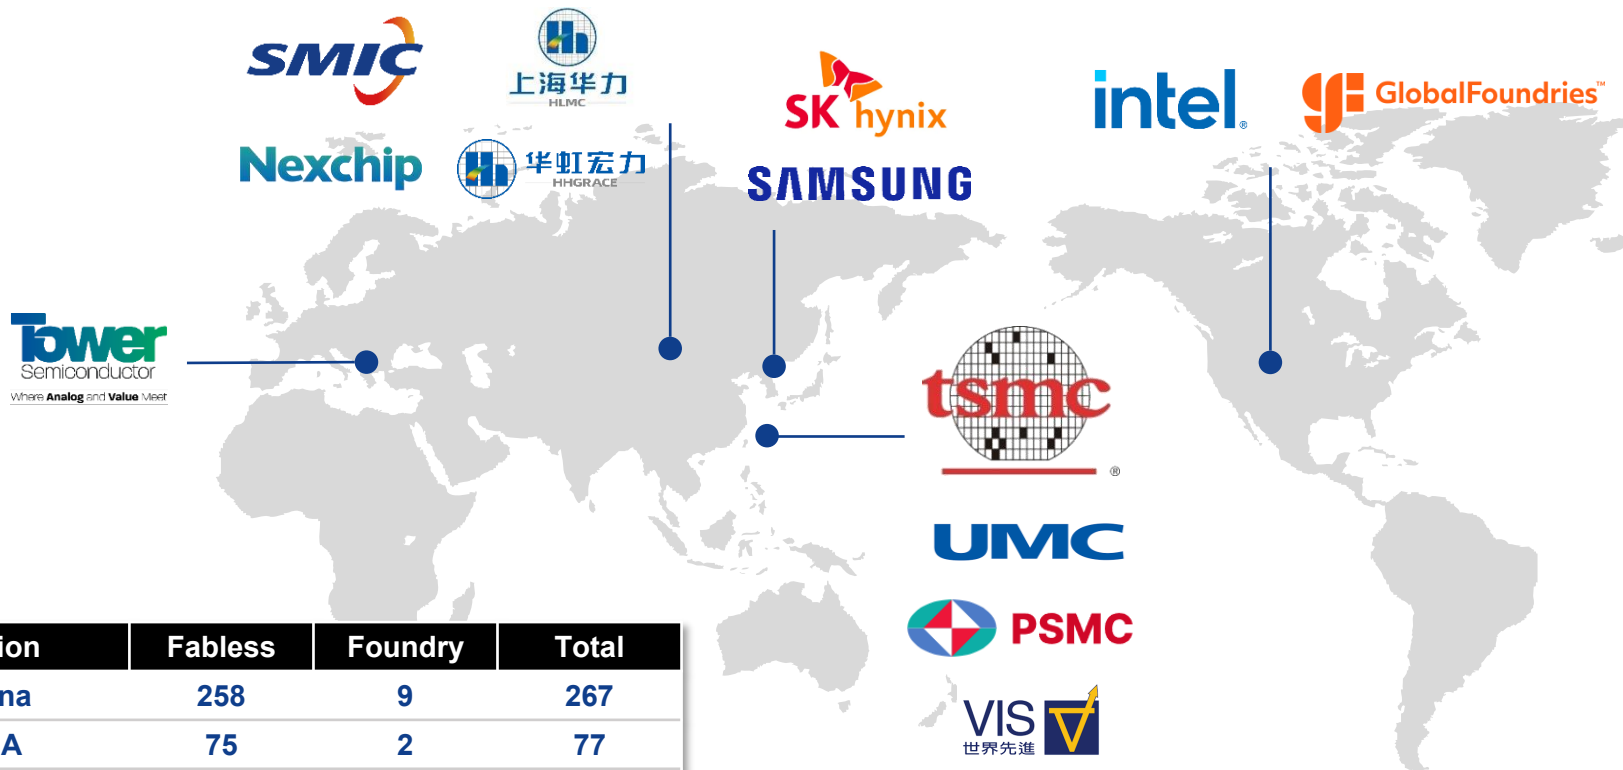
SMIC

上海华力
HLMC

Nexchip

华虹宏力
HHGRACE

SK hynix

SAMSUNG

intel.

GlobalFoundries™

Tower
Semiconductor
Where Analog and Value Meet

tsmc ®

UMC

PSMC

VIS
世界先進

| ion | Fabless | Foundry | Total |
|---|---|---|---|
| na | 258 | 9 | 267 |
| A | 75 | 2 | 77 |